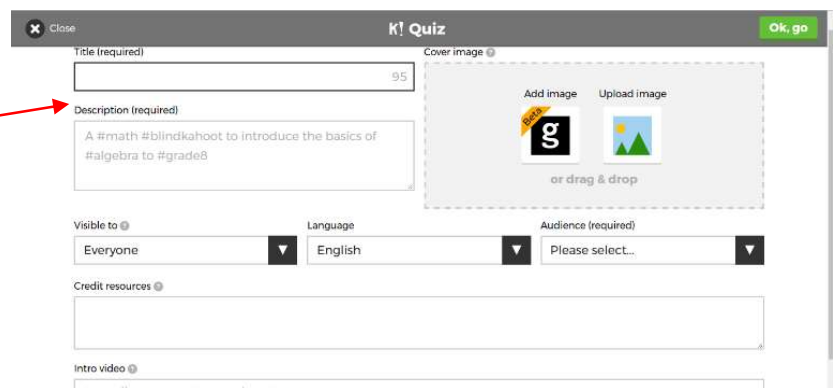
Close

K! Quiz

Ok, go

Title (required)

95

Cover image

Description (required)

A #math #blindkahoot to introduce the basics of #algebra to #grade8

Add image

Beta

g

Upload image

or drag & drop

Visible to

Everyone

Language

English

Audience (required)

Please select...

Credit resources

Intro video